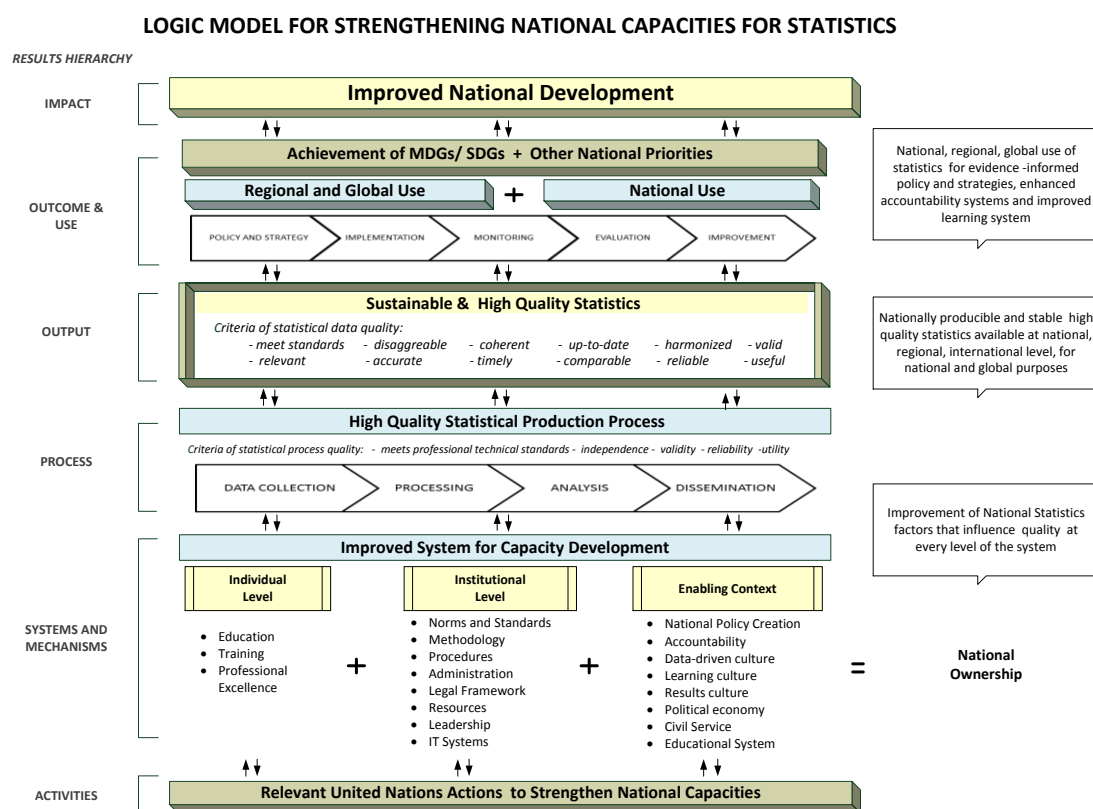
LOGIC MODEL FOR STRENGTHENING NATIONAL CAPACITIES FOR STATISTICS

RESULTS HIERARCHY

IMPACT

Improved National Development

Achievement of MDGs/ SDGs + Other National Priorities

OUTCOME & USE

Regional and Global Use + National Use

POLICY AND STRATEGY | IMPLEMENTATION | MONITORING | EVALUATION | IMPROVEMENT

National, regional, global use of statistics for evidence -informed policy and strategies, enhanced accountability systems and improved learning system

OUTPUT

Sustainable & High Quality Statistics

Criteria of statistical data quality:
- meet standards - disaggreable - coherent - up-to-date - harmonized - valid
- relevant - accurate - timely - comparable - reliable - useful

Nationally producible and stable high quality statistics available at national, regional, international level, for national and global purposes

PROCESS

High Quality Statistical Production Process

Criteria of statistical process quality: - meets professional technical standards - independence - validity - reliability -utility

DATA COLLECTION | PROCESSING | ANALYSIS | DISSEMINATION

Improvement of National Statistics factors that influence quality at every level of the system

SYSTEMS AND MECHANISMS

Improved System for Capacity Development

Individual Level
- Education
- Training
- Professional Excellence

+

Institutional Level
- Norms and Standards
- Methodology
- Procedures
- Administration
- Legal Framework
- Resources
- Leadership
- IT Systems

+

Enabling Context
- National Policy Creation
- Accountability
- Data-driven culture
- Learning culture
- Results culture
- Political economy
- Civil Service
- Educational System

=

National Ownership

ACTIVITIES

Relevant United Nations Actions to Strengthen National Capacities